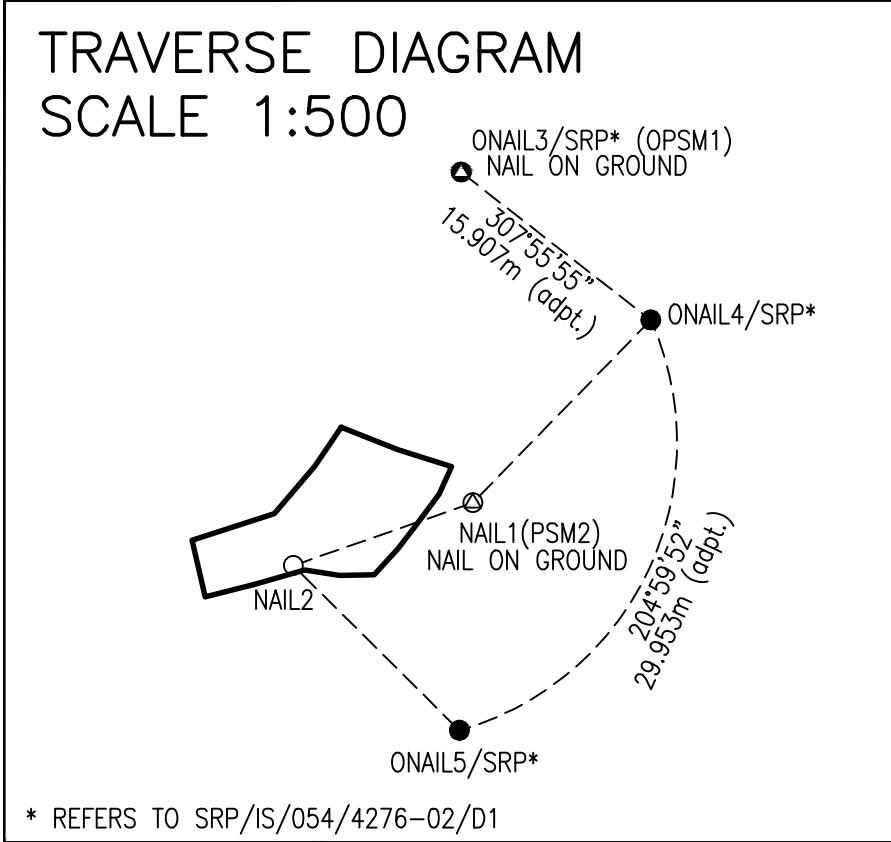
TRAVERSE DIAGRAM
SCALE 1:500

ONAIL3/SRP* (OPSM1)
NAIL ON GROUND

307°55'55"
15.907m (adpt.)

ONAIL4/SRP*

NAIL1(PSM2)
NAIL ON GROUND

NAIL2

204°59'52"
29.953m (adpt.)

ONAIL5/SRP*

* REFERS TO SRP/IS/054/4276-02/D1